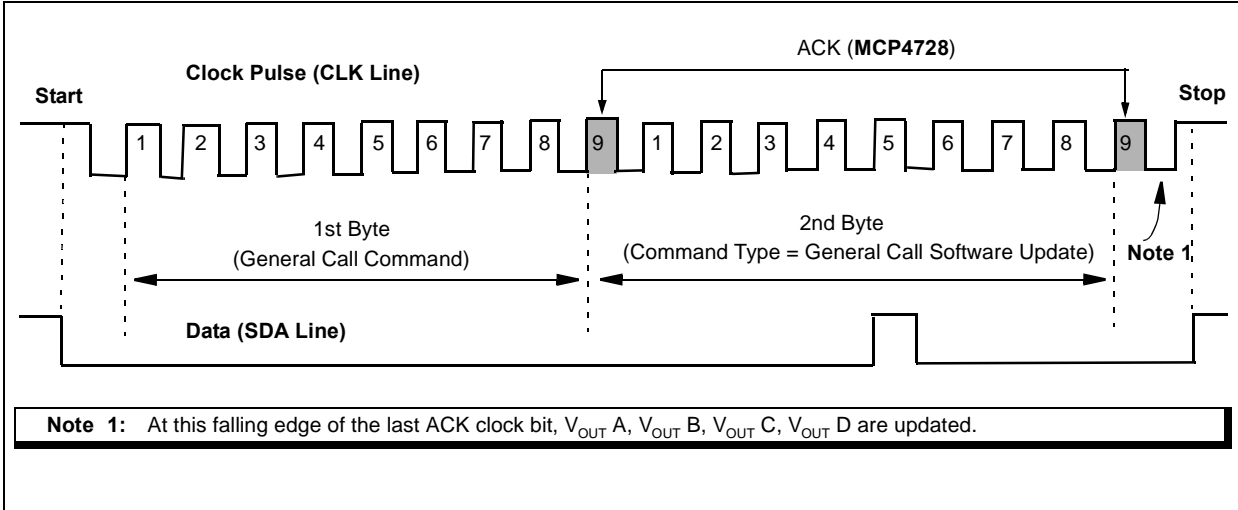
ACK (**MCP4728**)

Clock Pulse (CLK Line)

Start

Stop

1 2 3 4 5 6 7 8 9 1 2 3 4 5 6 7 8 9

1st Byte
(General Call Command)

2nd Byte
(Command Type = General Call Software Update)

Note 1

Data (SDA Line)

**Note 1:** At this falling edge of the last ACK clock bit, $V_{OUT}$ A, $V_{OUT}$ B, $V_{OUT}$ C, $V_{OUT}$ D are updated.